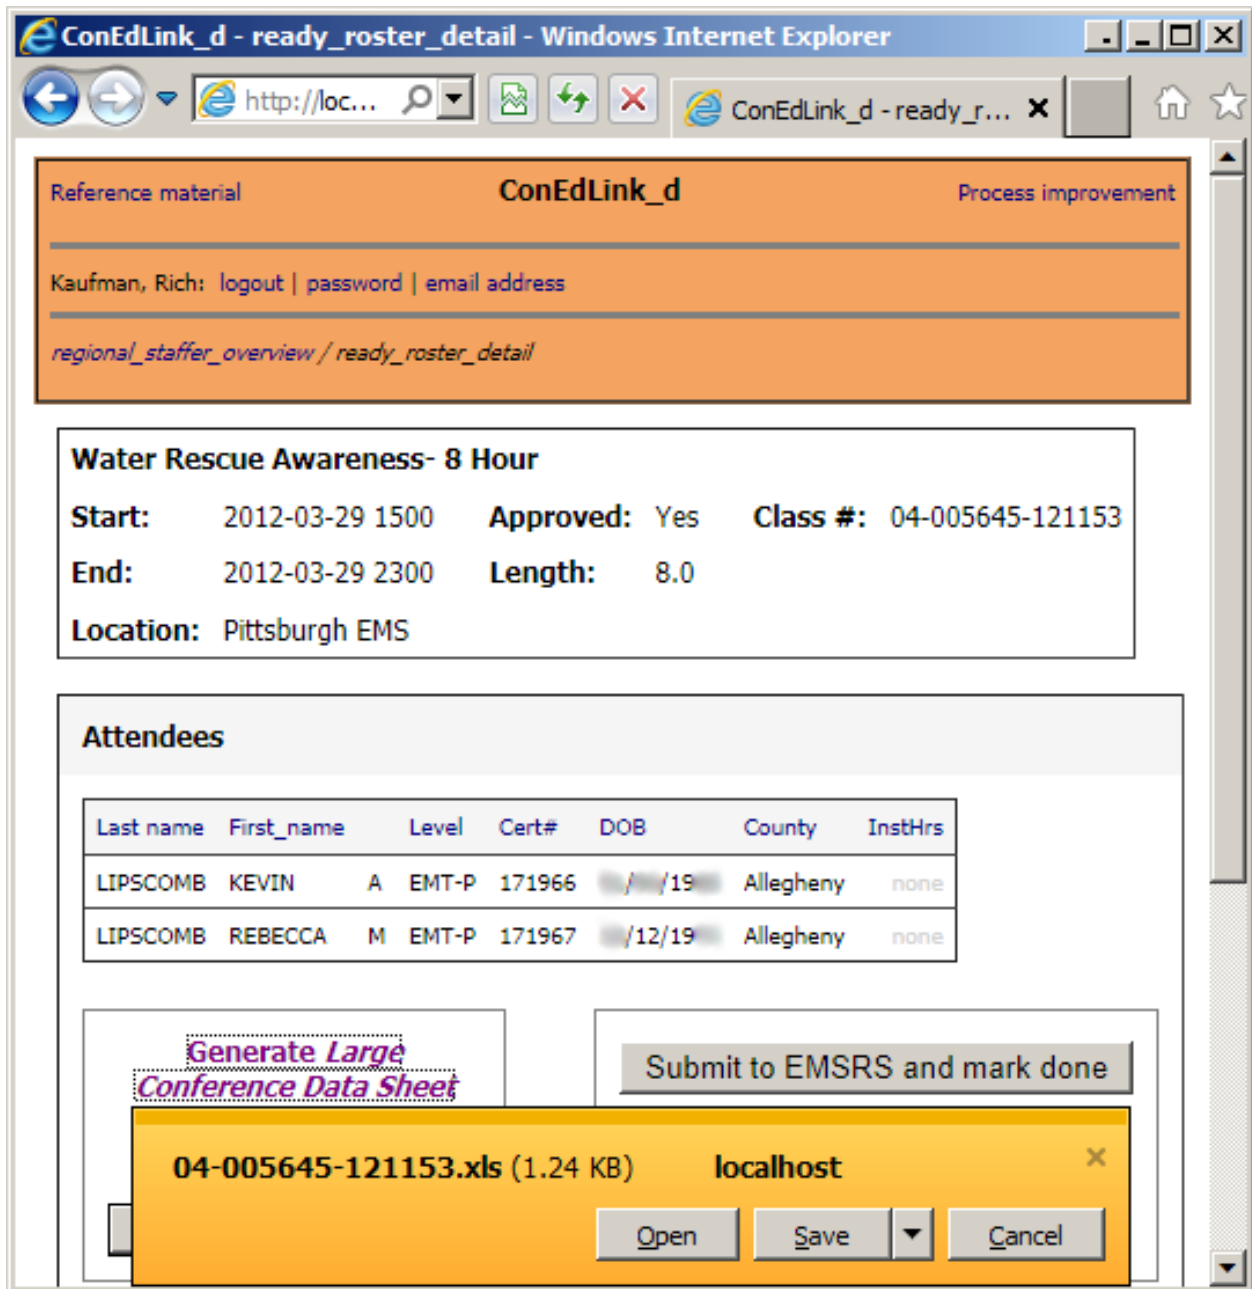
ConEdLink_d - ready_roster_detail - Windows Internet Explorer

http://loc...

ConEdLink_d - ready_r...

Reference material | ConEdLink_d | Process improvement

Kaufman, Rich: logout | password | email address

regional_staffer_overview / ready_roster_detail

Water Rescue Awareness- 8 Hour

Start: 2012-03-29 1500 Approved: Yes Class #: 04-005645-121153

End: 2012-03-29 2300 Length: 8.0

Location: Pittsburgh EMS

Attendees

| Last name | First_name | | Level | Cert# | DOB | County | InstHrs |
|---|---|---|---|---|---|---|---|
| LIPSCOMB | KEVIN | A | EMT-P | 171966 | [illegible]/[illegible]/19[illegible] | Allegheny | none |
| LIPSCOMB | REBECCA | M | EMT-P | 171967 | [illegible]/12/19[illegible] | Allegheny | none |

Generate Large Conference Data Sheet

Submit to EMSRS and mark done

04-005645-121153.xls (1.24 KB) localhost

Open Save Cancel